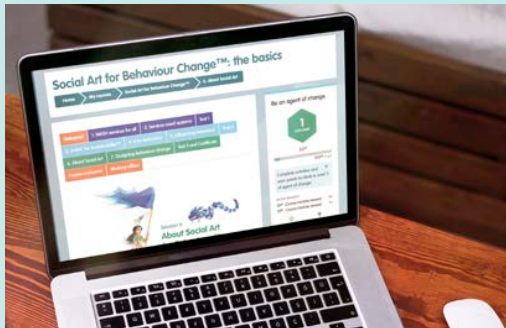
Social Art for Behaviour Change™: the basics

Home | My courses | Social Art for Behaviour Change™ | 5. About Social Art

Welcome! | 1. WASH services for all | 2. Services need systems | Test 1 | 3. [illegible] | 4. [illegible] | Test 2 | 5. About Social Art | 6. Designing behaviour change | Test 3 and Certificate | Course resources | Meeting Room

Section 5
About Social Art

Be an agent of change

1

Complete activities and earn points to climb to level 2 of agent of change

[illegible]
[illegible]